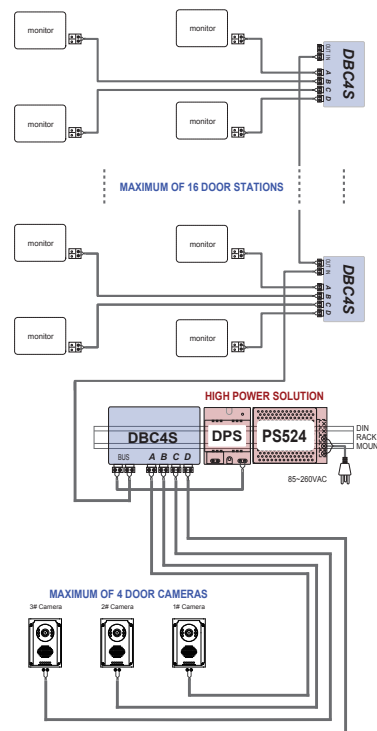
monitor

monitor

monitor

monitor

DBC4S

OUT IN

A B C D

MAXIMUM OF 16 DOOR STATIONS

monitor

monitor

monitor

monitor

DBC4S

OUT IN

A B C D

HIGH POWER SOLUTION

DBC4S

BUS

A B C D

DPS

PS524

DIN RACK MOUN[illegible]

85~260VAC

MAXIMUM OF 4 DOOR CAMERAS

3# Camera

2# Camera

1# Camera